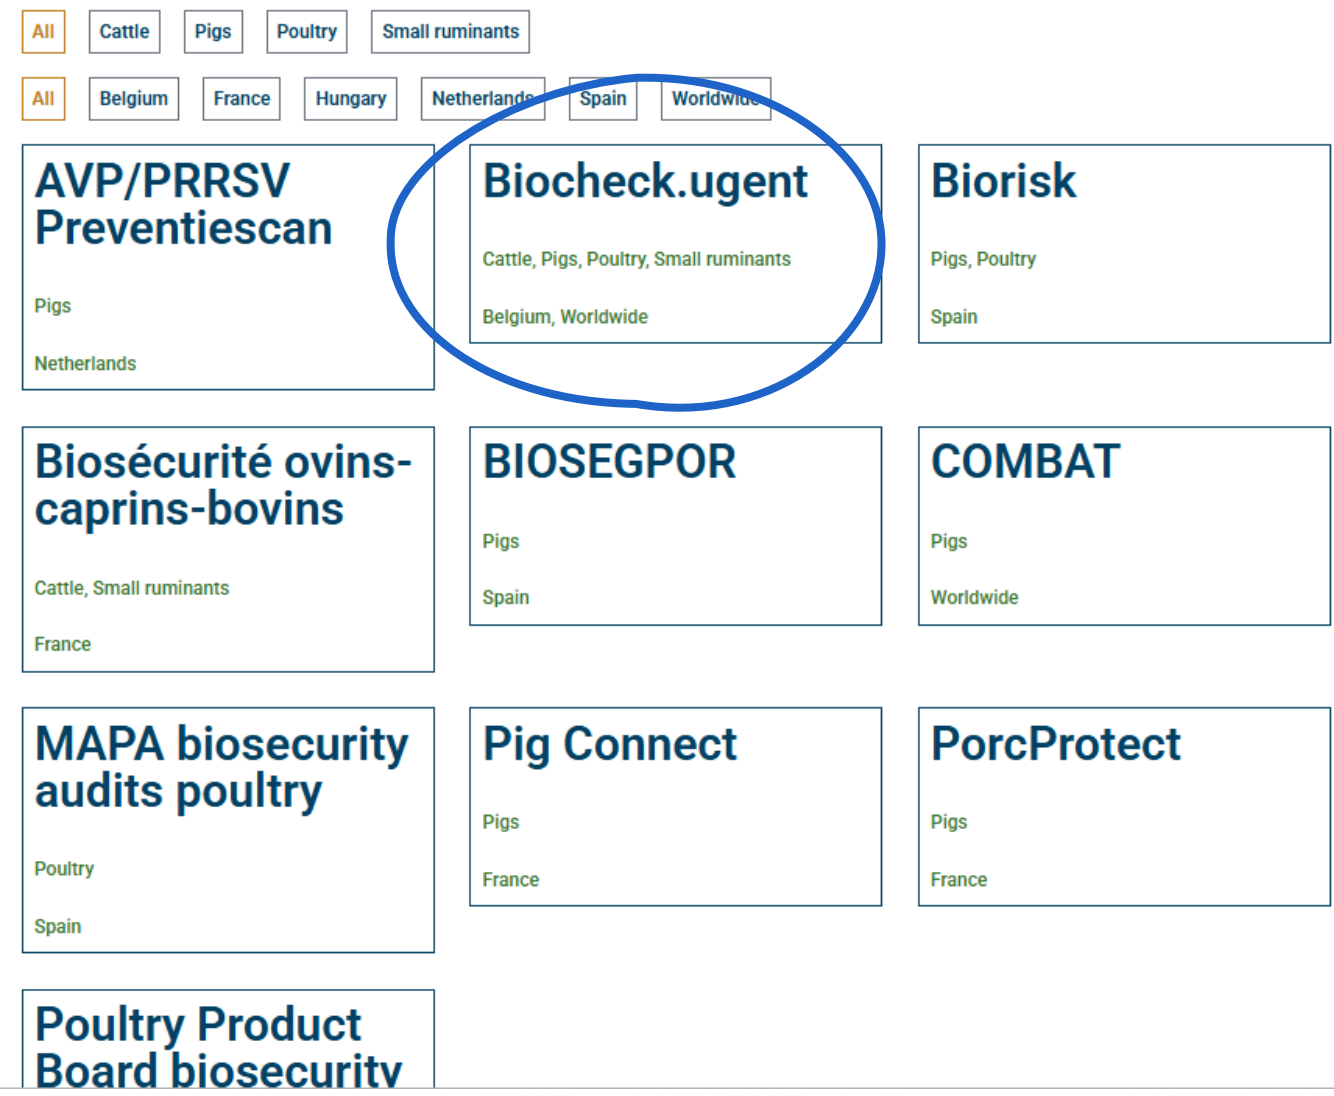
All Cattle Pigs Poultry Small ruminants

All Belgium France Hungary Netherlands Spain Worldwide

AVP/PRRSV Preventiescan

Pigs

Netherlands

Biocheck.ugent

Cattle, Pigs, Poultry, Small ruminants

Belgium, Worldwide

Biorisk

Pigs, Poultry

Spain

Biosécurité ovins-caprins-bovins

Cattle, Small ruminants

France

BIOSEGPOR

Pigs

Spain

COMBAT

Pigs

Worldwide

MAPA biosecurity audits poultry

Poultry

Spain

Pig Connect

Pigs

France

PorcProtect

Pigs

France

Poultry Product Board biosecurity